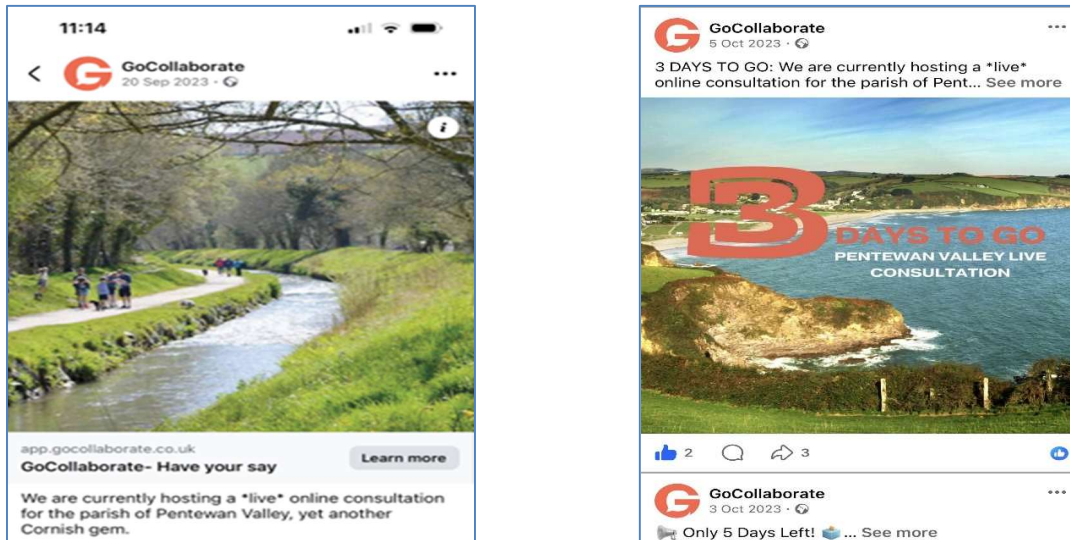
11:14

GoCollaborate
20 Sep 2023 ·

app.gocollaborate.co.uk
GoCollaborate- Have your say
Learn more

We are currently hosting a *live* online consultation for the parish of Pentewan Valley, yet another Cornish gem.

GoCollaborate
5 Oct 2023 ·

3 DAYS TO GO: We are currently hosting a *live* online consultation for the parish of Pent... See more

3 DAYS TO GO
PENTEWAN VALLEY LIVE CONSULTATION

2 3

GoCollaborate
3 Oct 2023 ·

Only 5 Days Left! ... See more